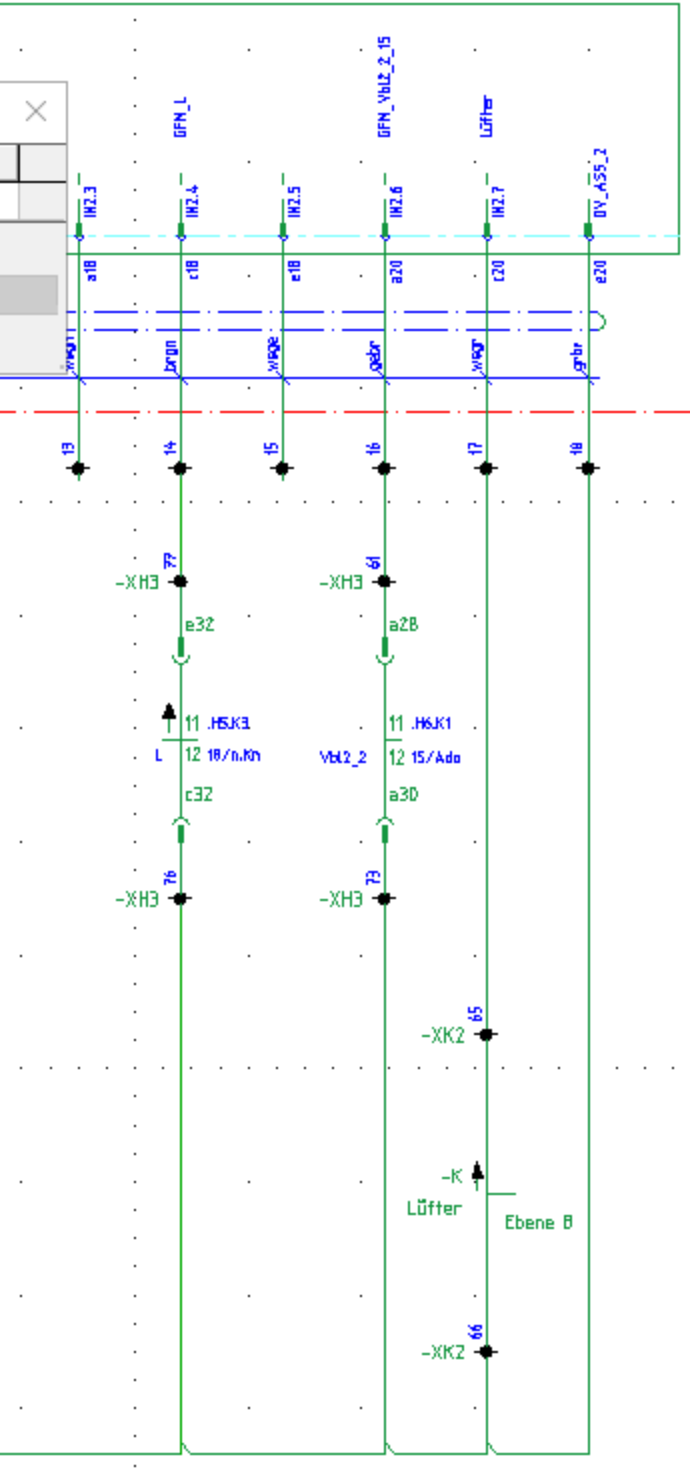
GFN_L
GFN_Vbl2_2_15
Lüfter
0V_AS5_2
IN2.3
IN2.4
IN2.5
IN2.6
IN2.7
a18
c18
e18
a20
c20
e20
wsgn
brgn
wsge
gebr
wsgr
grbr
13
14
15
16
17
18
77
-XH3
61
-XH3
e32
a28
11 .H5.K3
12 18/n.Kh
L
11 .H6.K1
12 15/Ado
Vbl2_2
c32
a30
76
-XH3
73
-XH3
65
-XK2
-K
Lüfter
Ebene 8
66
-XK2